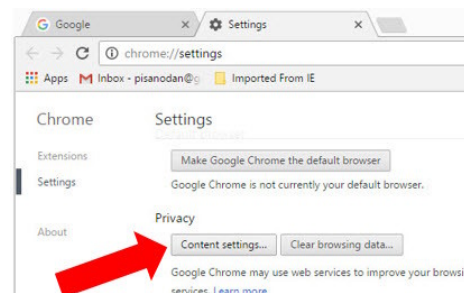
Google ×
Settings ×
chrome://settings
Apps
Inbox - pisanodan@g
Imported From IE
Chrome
Settings
Default browser
Extensions
Make Google Chrome the default browser
Settings
Google Chrome is not currently your default browser.
Privacy
About
Content settings...
Clear browsing data...
Google Chrome may use web services to improve your browsi
services. Learn more